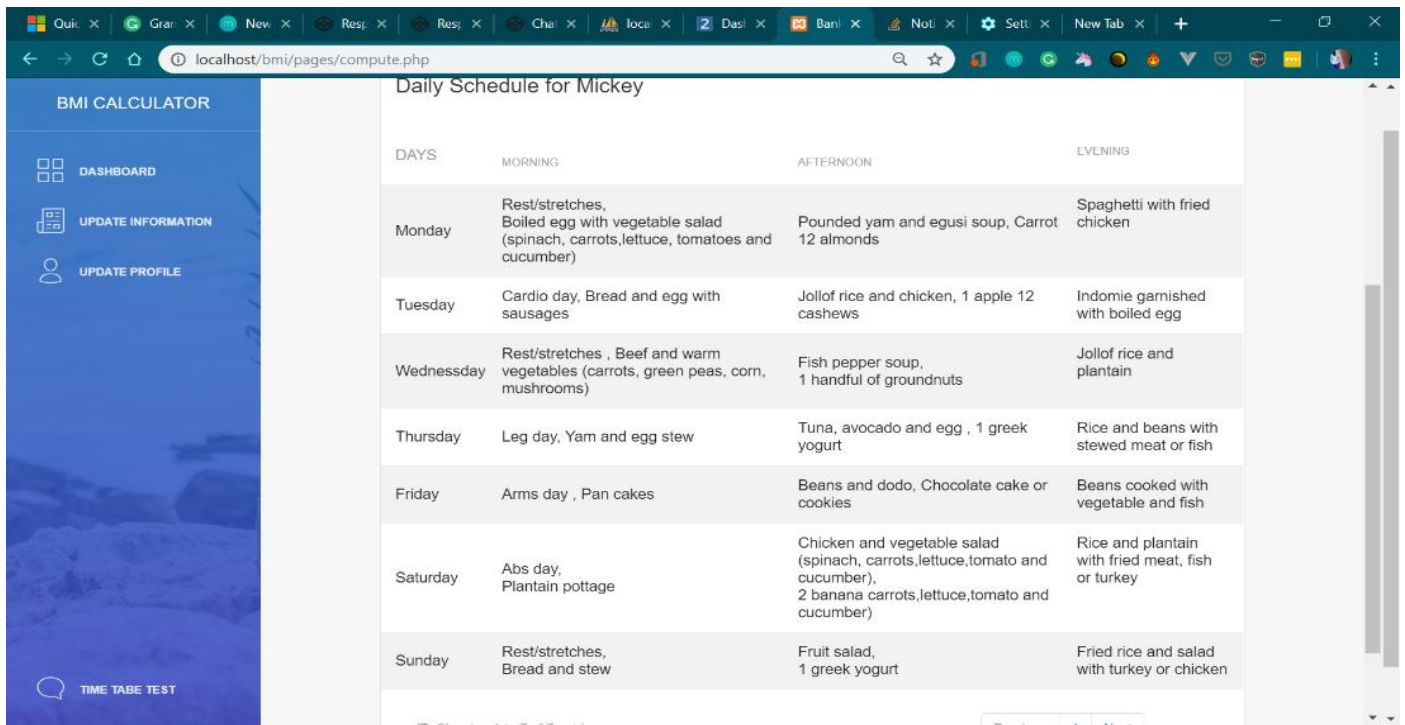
Quic × | Gran × | New × | Resp × | Resp × | Chat × | local × | 2 Dash × | Bank × | Noti × | Setti × | New Tab × | +

localhost/bmi/pages/compute.php

BMI CALCULATOR

DASHBOARD

UPDATE INFORMATION

UPDATE PROFILE

TIME TABE TEST

Daily Schedule for Mickey

| DAYS | MORNING | AFTERNOON | EVENING |
|---|---|---|---|
| Monday | Rest/stretches, Boiled egg with vegetable salad (spinach, carrots,lettuce, tomatoes and cucumber) | Pounded yam and egusi soup, Carrot 12 almonds | Spaghetti with fried chicken |
| Tuesday | Cardio day, Bread and egg with sausages | Jollof rice and chicken, 1 apple 12 cashews | Indomie garnished with boiled egg |
| Wednesday | Rest/stretches , Beef and warm vegetables (carrots, green peas, corn, mushrooms) | Fish pepper soup, 1 handful of groundnuts | Jollof rice and plantain |
| Thursday | Leg day, Yam and egg stew | Tuna, avocado and egg , 1 greek yogurt | Rice and beans with stewed meat or fish |
| Friday | Arms day , Pan cakes | Beans and dodo, Chocolate cake or cookies | Beans cooked with vegetable and fish |
| Saturday | Abs day, Plantain pottage | Chicken and vegetable salad (spinach, carrots,lettuce,tomato and cucumber), 2 banana carrots,lettuce,tomato and cucumber) | Rice and plantain with fried meat, fish or turkey |
| Sunday | Rest/stretches, Bread and stew | Fruit salad, 1 greek yogurt | Fried rice and salad with turkey or chicken |